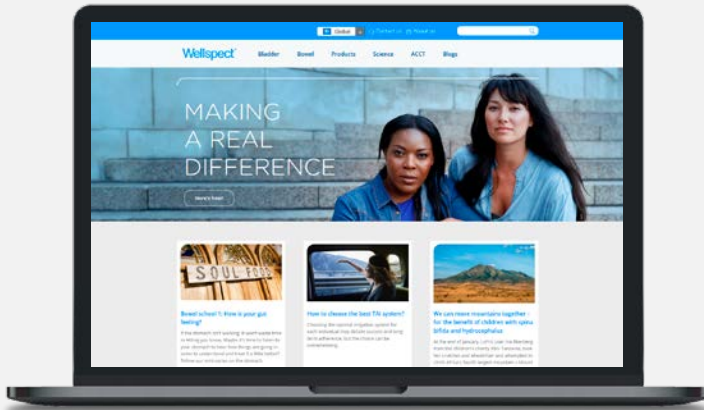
Global | Contact us | About us

Wellspect

Bladder Bowel Products Science ACCT Blogs

MAKING A REAL DIFFERENCE

Here's how!

SOUL FOOD

Bowel school 1: How is your gut feeling?

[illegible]

How to choose the best TAI system?

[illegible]

We can move mountains together – for the benefit of children with spina bifida and hydrocephalus

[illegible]